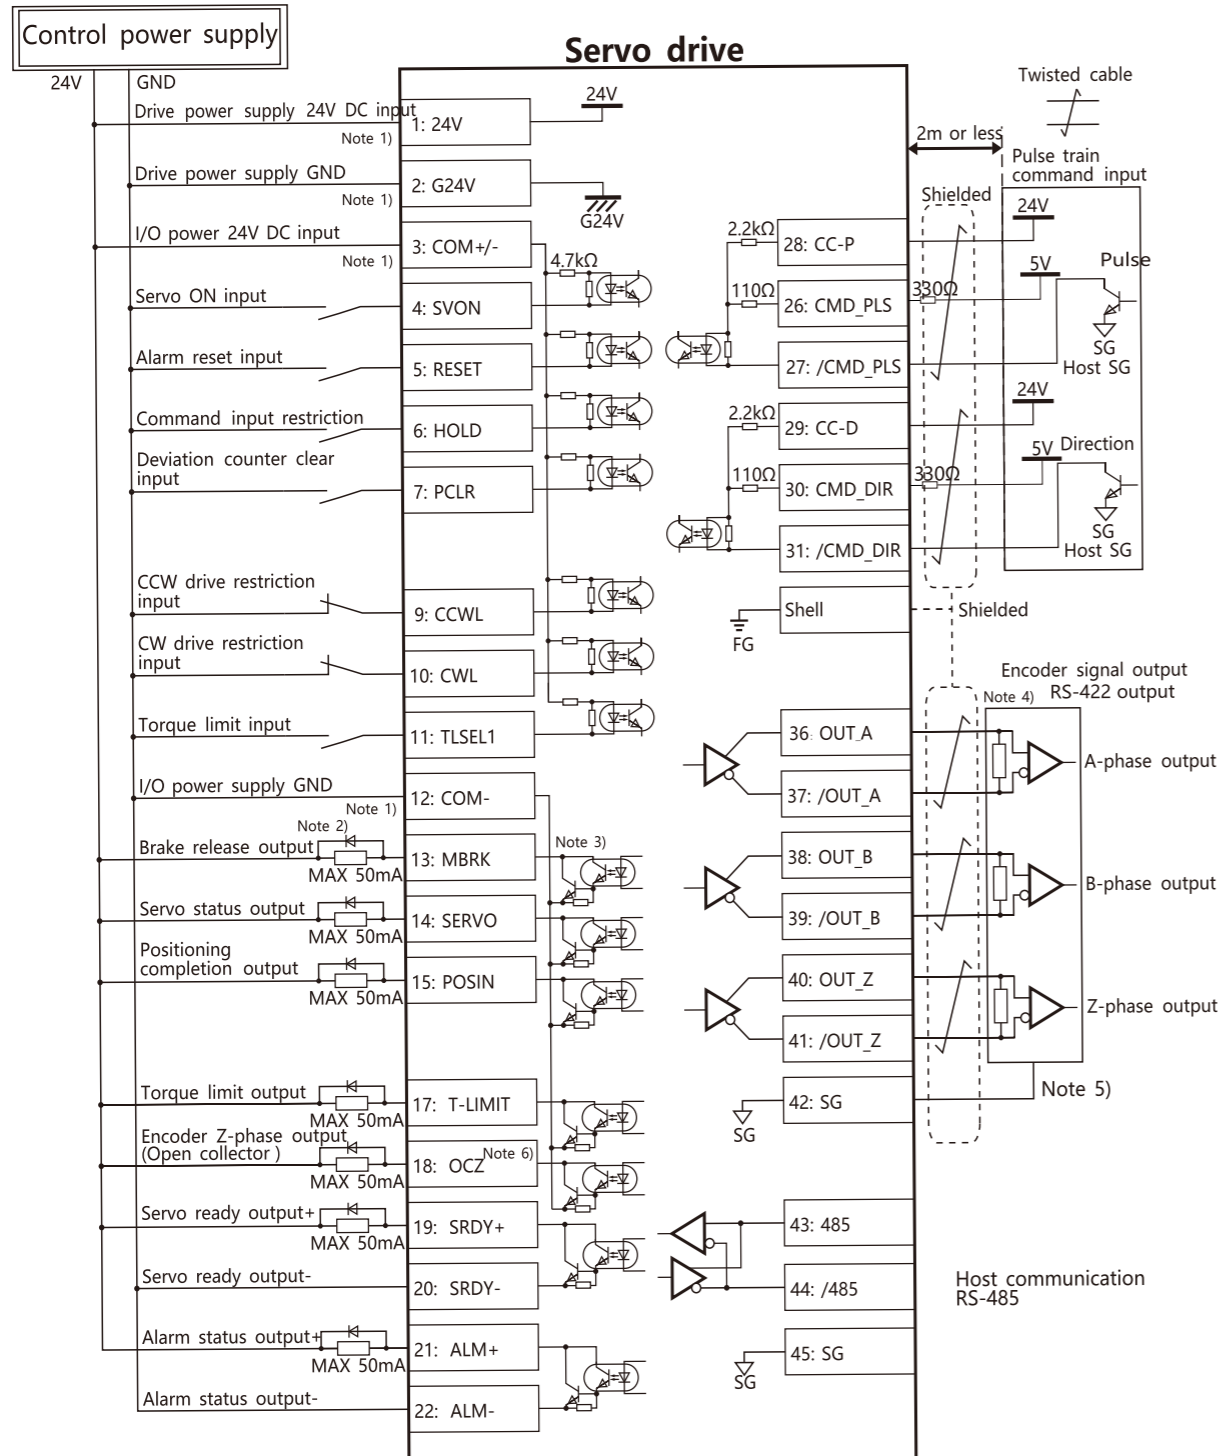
Control power supply

Servo drive

24V
GND

Drive power supply 24V DC input
Note 1)
1: 24V
24V

Drive power supply GND
Note 1)
2: G24V
G24V

I/O power 24V DC input
Note 1)
3: COM+/-
4.7kΩ

Servo ON input
4: SVON

Alarm reset input
5: RESET

Command input restriction
6: HOLD

Deviation counter clear input
7: PCLR

CCW drive restriction input
9: CCWL

CW drive restriction input
10: CWL

Torque limit input
11: TLSEL1

I/O power supply GND
Note 1)
12: COM-

Note 2)
Brake release output
MAX 50mA
13: MBRK
Note 3)

Servo status output
MAX 50mA
14: SERVO

Positioning completion output
MAX 50mA
15: POSIN

Torque limit output
MAX 50mA
17: T-LIMIT

Encoder Z-phase output (Open collector )
MAX 50mA
18: OCZ
Note 6)

Servo ready output+
MAX 50mA
19: SRDY+

Servo ready output-
20: SRDY-

Alarm status output+
MAX 50mA
21: ALM+

Alarm status output-
22: ALM-

Twisted cable
2m or less
Pulse train command input
Shielded
2.2kΩ
28: CC-P
24V
110Ω
26: CMD_PLS
330Ω
5V
Pulse
SG
27: /CMD_PLS
Host SG
24V
2.2kΩ
29: CC-D
5V
Direction
110Ω
30: CMD_DIR
330Ω
SG
31: /CMD_DIR
Host SG
Shell
FG
Shielded

Encoder signal output RS-422 output
Note 4)
36: OUT_A
37: /OUT_A
A-phase output
38: OUT_B
39: /OUT_B
B-phase output
40: OUT_Z
41: /OUT_Z
Z-phase output
Note 5)
42: SG
SG

43: 485
44: /485
Host communication RS-485
45: SG
SG